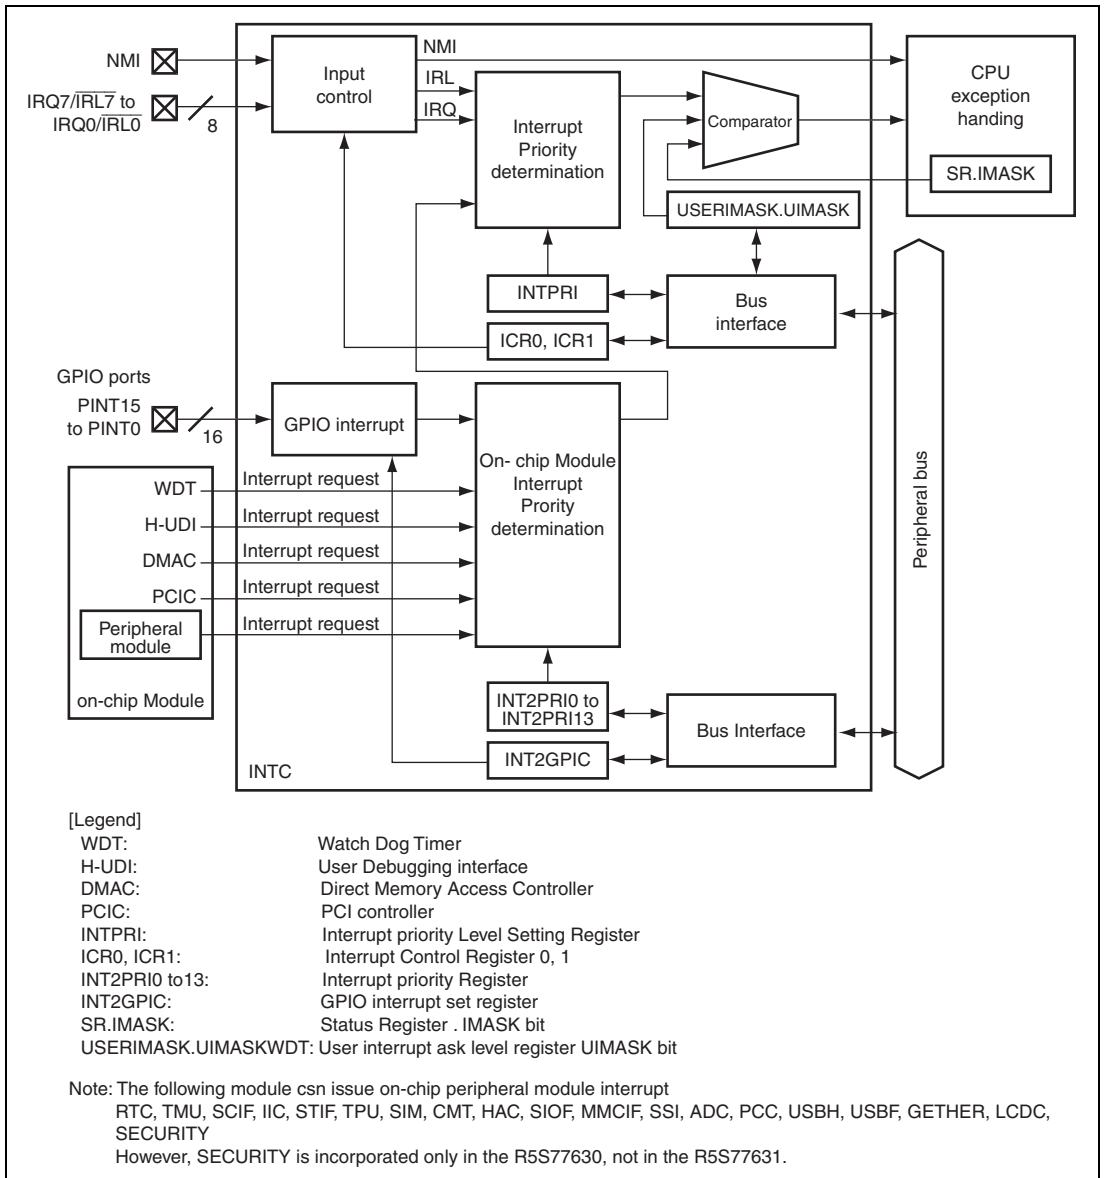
NMI
IRQ7/$\overline{IRL7}$ to IRQ0/$\overline{IRL0}$
8
Input control
NMI
IRL
IRQ
Interrupt Priority determination
Comparator
CPU exception handing
SR.IMASK
USERIMASK.UIMASK
INTPRI
Bus interface
ICR0, ICR1
GPIO ports
PINT15 to PINT0
16
GPIO interrupt
On- chip Module Interrupt Prority determination
Peripheral bus
WDT
H-UDI
DMAC
PCIC
Peripheral module
on-chip Module
Interrupt request
Interrupt request
Interrupt request
Interrupt request
Interrupt request
INT2PRI0 to INT2PRI13
Bus Interface
INT2GPIC
INTC

[Legend]
WDT: Watch Dog Timer
H-UDI: User Debugging interface
DMAC: Direct Memory Access Controller
PCIC: PCI controller
INTPRI: Interrupt priority Level Setting Register
ICR0, ICR1: Interrupt Control Register 0, 1
INT2PRI0 to13: Interrupt priority Register
INT2GPIC: GPIO interrupt set register
SR.IMASK: Status Register . IMASK bit
USERIMASK.UIMASKWDT: User interrupt ask level register UIMASK bit

Note: The following module csn issue on-chip peripheral module interrupt
RTC, TMU, SCIF, IIC, STIF, TPU, SIM, CMT, HAC, SIOF, MMCIF, SSI, ADC, PCC, USBH, USBF, GETHER, LCDC, SECURITY
However, SECURITY is incorporated only in the R5S77630, not in the R5S77631.